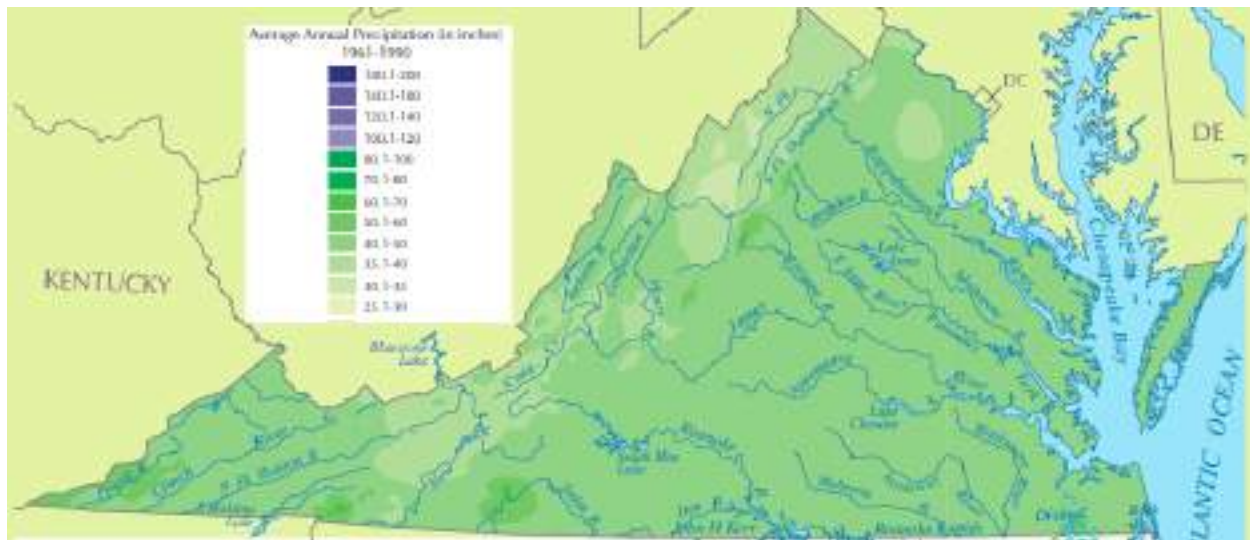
Average Annual Precipitation (in inches)
1961-1990

180.1-200
160.1-180
120.1-140
100.1-120
80.1-100
70.1-80
60.1-70
50.1-60
40.1-50
35.1-40
30.1-35
25.1-30

KENTUCKY

DC

DE

Chesapeake Bay

ATLANTIC OCEAN

Lake Chesdin

Smith Mtn Lake

John H Kerr

Roanoke Rapids

Lake Anna